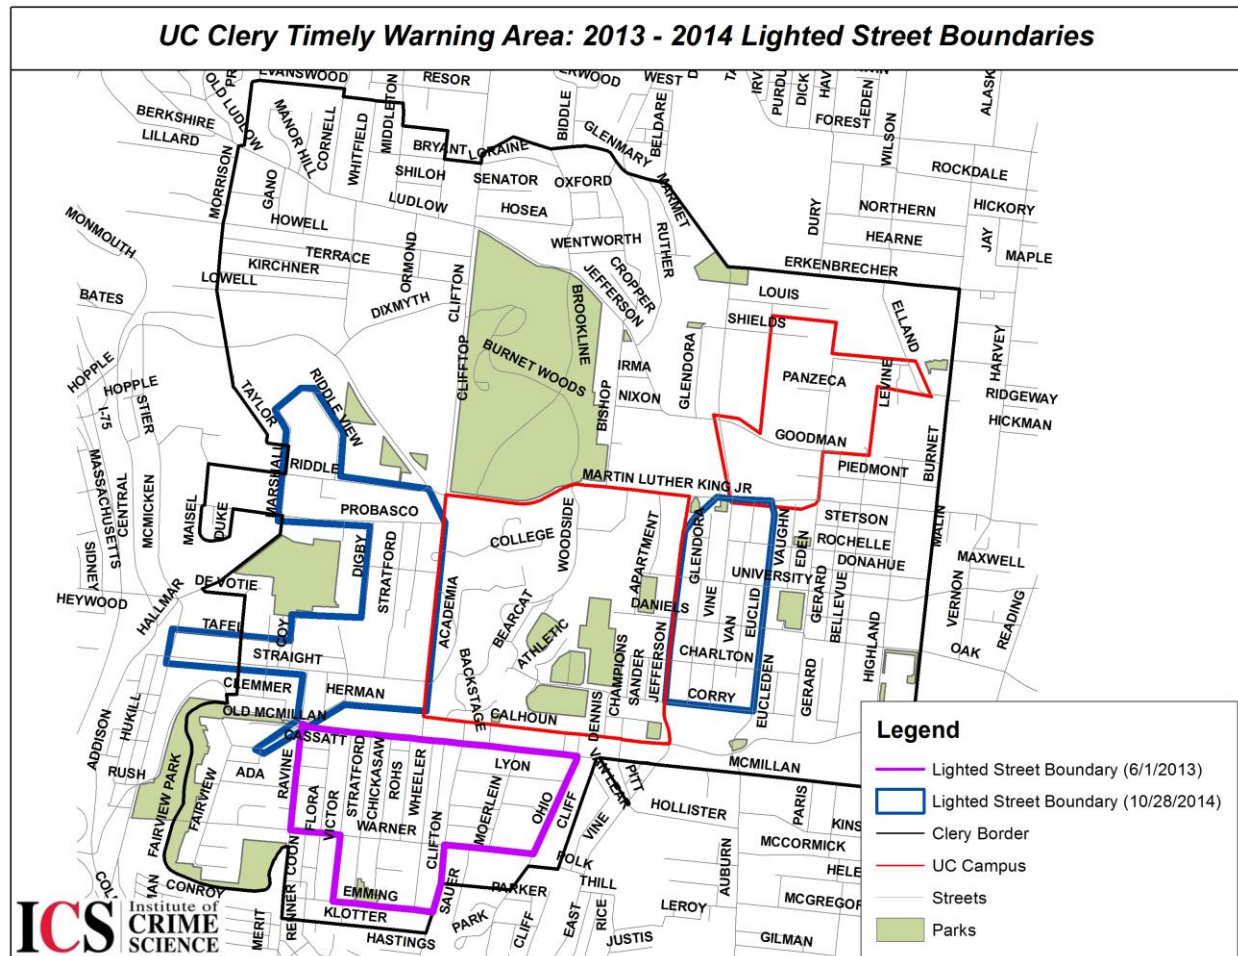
UC Clery Timely Warning Area: 2013 - 2014 Lighted Street Boundaries

EVANSWOOD
RESOR
ERWOOD
WEST
OLD LUDLOW
BERKSHIRE
LILLARD
MANOR HILL
CORNELL
WHITFIELD
MIDDLETON
BIDDLE
BRYANT
LORAINE
GLENMARY
BELDARE
IRVING
PURDUE
DICK
HAVEN
EDEN
FOREST
WILSON
ALASKA
MORRISON
GANO
SHILOH
SENATOR
OXFORD
MARMET
ROCKDALE
LUDLOW
HOSEA
DURY
NORTHERN
HICKORY
MONMOUTH
HOWELL
WENTWORTH
RUTHER
HEARNE
JAY
MAPLE
TERRACE
ORMOND
CROPPER
KIRCHNER
JEFFERSON
ERKENBRECHER
LOWELL
CLIFTON
LOUIS
BATES
DIXMYTH
BROOKLINE
SHIELDS
ELLAND
CLIFFTOP
BURNET WOODS
IRMA
GLENDORA
PANZECA
LEVINE
HARVEY
HOPPLE
HOPPLE
BISHOP
NIXON
RIDGEWAY
STIER
I-75
TAYLOR
RIDDLE VIEW
GOODMAN
HICKMAN
MASSACHUSETTS
CENTRAL
MARSHALL
RIDDLE
MARTIN LUTHER KING JR
PIEDMONT
BURNET
MCMICKEN
MAISEL
DUKE
PROBASCO
STETSON
COLLEGE
WOODSIDE
APARTMENT
GLENDORA
VAUGHN
EDEN
ROCHELLE
DONAHUE
MALVERN
MAXWELL
SIDNEY
STRATFORD
DIGBY
UNIVERSITY
DEVOTIE
ACADEMIA
DANIELS
VINE
VAN
EUCLID
GERARD
BELLEVUE
VERNON
READING
HEYWOOD
HALLMAR
BEARCAT
TAFEL
ATHLETIC
HIGHLAND
COY
CHAMPIONS
SANDER
JEFFERSON
CHARLTON
OAK
STRAIGHT
BACKSTAGE
EUCLEDEN
GERARD
CLEMMER
HERMAN
CORRY
ADDISON
HUKILL
OLD MCMILLAN
CALHOUN
DENNIS
CASSATT
VAN LEAR
PITT
MCMILLAN
RUSH
ADA
RAVINE
STRATFORD
CHICKASAW
ROHS
WHEELER
LYON
FAIRVIEW PARK
FAIRVIEW
FLORA
VICTOR
WARNER
MOERLEIN
OHIO
CLIFF
HOLLISTER
PARIS
KINSEY
CLIFTON
VINE
MCCORMICK
HELEN
POLK
COLERAIN
CONROY
COON
EMMING
THILL
AUBURN
PARKER
MCGREGOR
LEROY
MERIT
RENNER
KLOTTER
SAUER
PARK
CLIFF
EAST
RICE
JUSTIS
GILMAN
HASTINGS

ICS Institute of CRIME SCIENCE

Legend
Lighted Street Boundary (6/1/2013)
Lighted Street Boundary (10/28/2014)
Clery Border
UC Campus
Streets
Parks